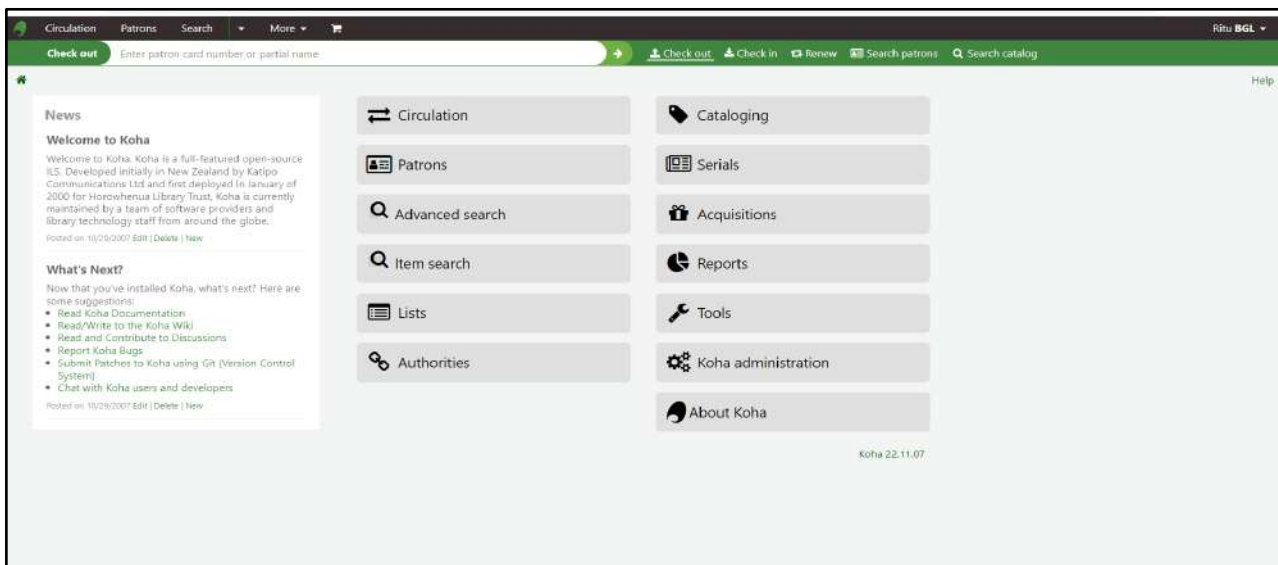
Circulation Patrons Search More

Ritu BGL

Check out Enter patron card number or partial name

Check out Check in Renew Search patrons Search catalog

Help

News

Welcome to Koha

Welcome to Koha. Koha is a full-featured open-source ILS. Developed initially in New Zealand by Katipo Communications Ltd and first deployed in January of 2000 for Horowhenua Library Trust, Koha is currently maintained by a team of software providers and library technology staff from around the globe.

Posted on 10/29/2007 Edit | Delete | New

What's Next?

Now that you've installed Koha, what's next? Here are some suggestions:

- Read Koha Documentation
- Read/Write to the Koha Wiki
- Read and Contribute to Discussions
- Report Koha Bugs
- Submit Patches to Koha using Git (Version Control System)
- Chat with Koha users and developers

Posted on 10/29/2007 Edit | Delete | New

Circulation

Patrons

Advanced search

Item search

Lists

Authorities

Cataloging

Serials

Acquisitions

Reports

Tools

Koha administration

About Koha

Koha 22.11.07